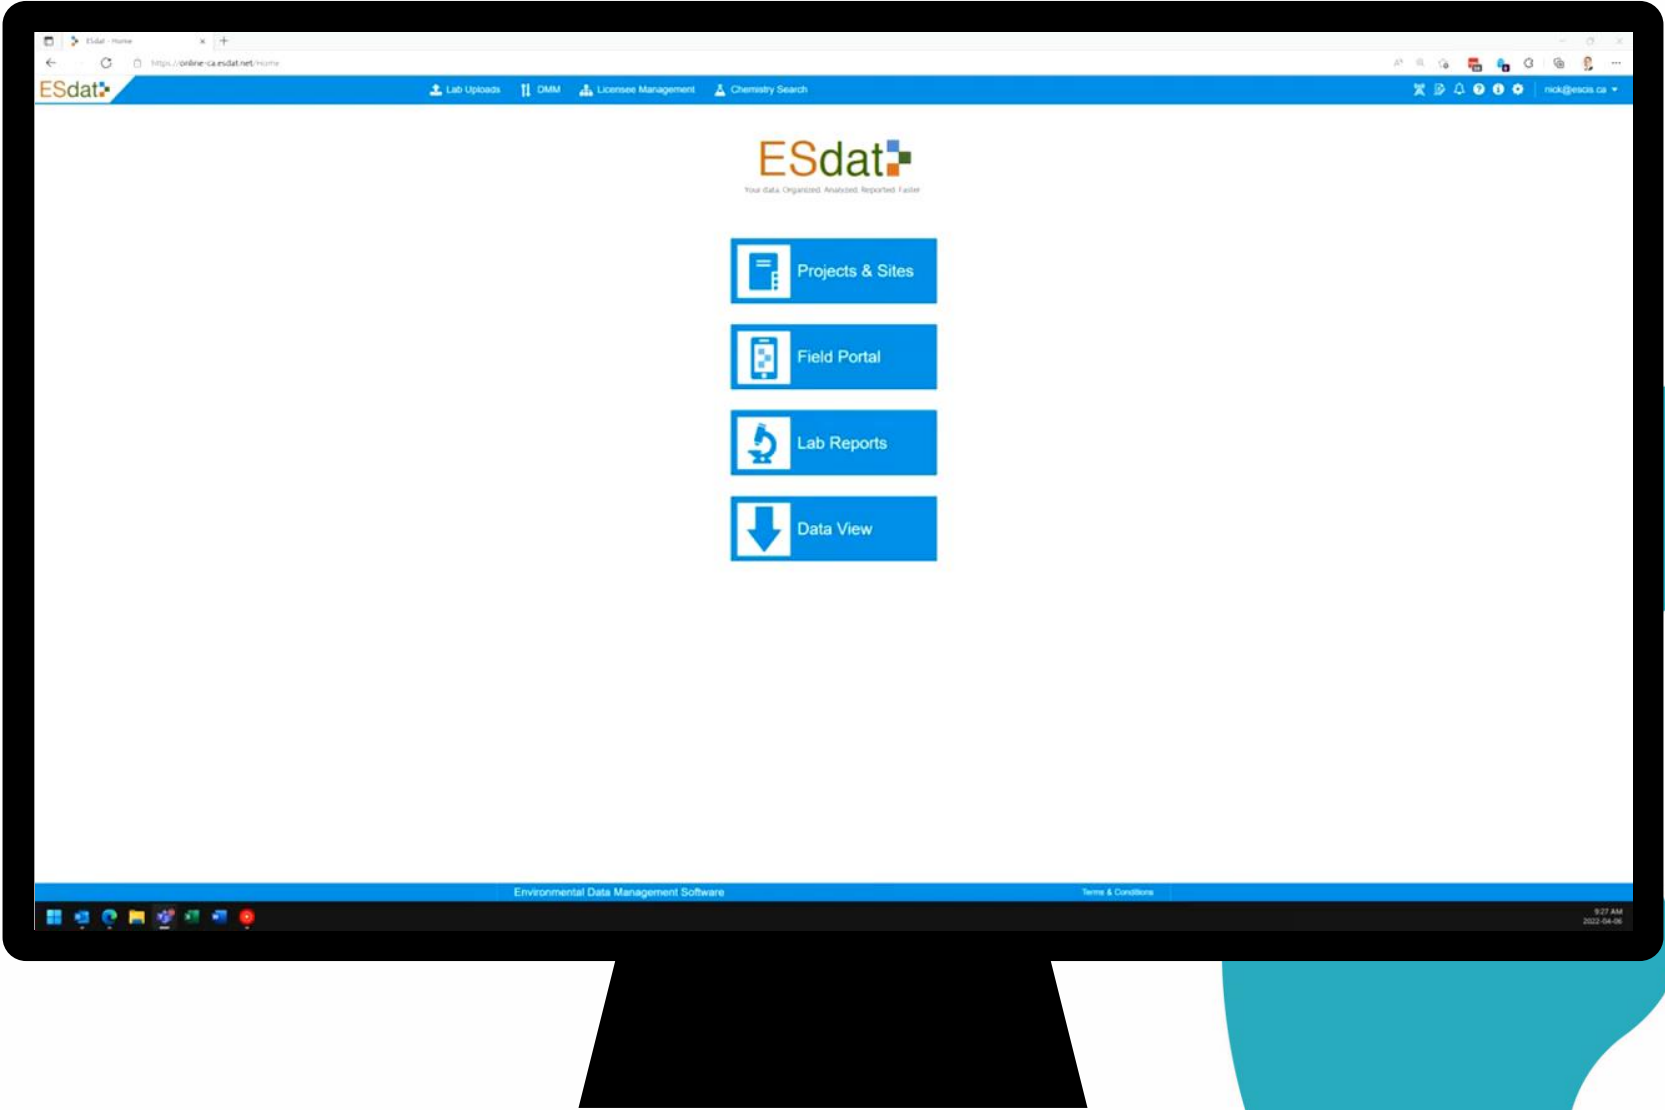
ESdat - Home

https://online-ca.esdat.net/Home

ESdat

Lab Uploads DMM Licensee Management Chemistry Search

nick@escis.ca

ESdat

Your data. Organized. Analyzed. Reported. Faster.

Projects & Sites

Field Portal

Lab Reports

Data View

Environmental Data Management Software

Terms & Conditions

9:27 AM
2022-04-06